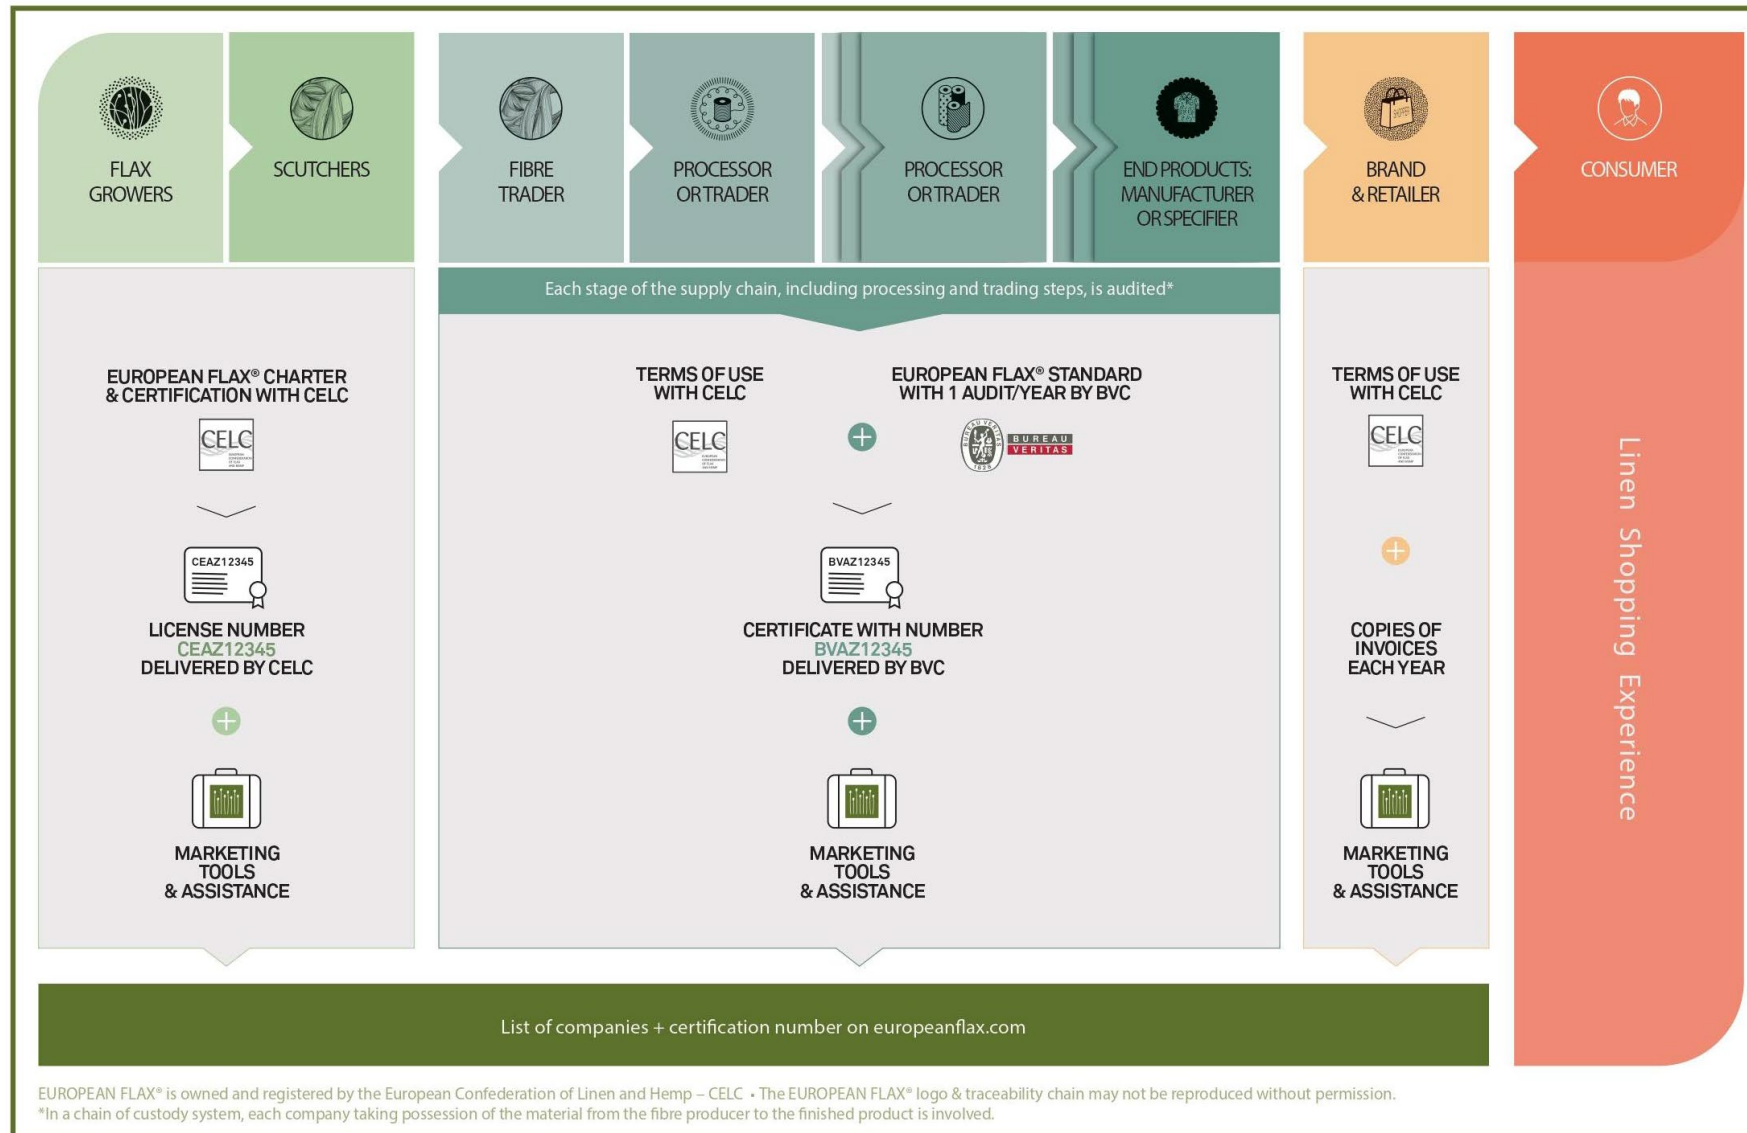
FLAX GROWERS

SCUTCHERS

FIBRE TRADER

PROCESSOR OR TRADER

PROCESSOR OR TRADER

END PRODUCTS: MANUFACTURER OR SPECIFIER

BRAND & RETAILER

CONSUMER

Each stage of the supply chain, including processing and trading steps, is audited*

EUROPEAN FLAX® CHARTER & CERTIFICATION WITH CELC

CELC

CEAZ12345

LICENSE NUMBER CEAZ12345 DELIVERED BY CELC

MARKETING TOOLS & ASSISTANCE

TERMS OF USE WITH CELC

CELC

EUROPEAN FLAX® STANDARD WITH 1 AUDIT/YEAR BY BVC

BUREAU VERITAS 1828

BVAZ12345

CERTIFICATE WITH NUMBER BVAZ12345 DELIVERED BY BVC

MARKETING TOOLS & ASSISTANCE

TERMS OF USE WITH CELC

CELC

COPIES OF INVOICES EACH YEAR

MARKETING TOOLS & ASSISTANCE

Linen Shopping Experience

List of companies + certification number on europeanflax.com

EUROPEAN FLAX® is owned and registered by the European Confederation of Linen and Hemp – CELC • The EUROPEAN FLAX® logo & traceability chain may not be reproduced without permission.
*In a chain of custody system, each company taking possession of the material from the fibre producer to the finished product is involved.